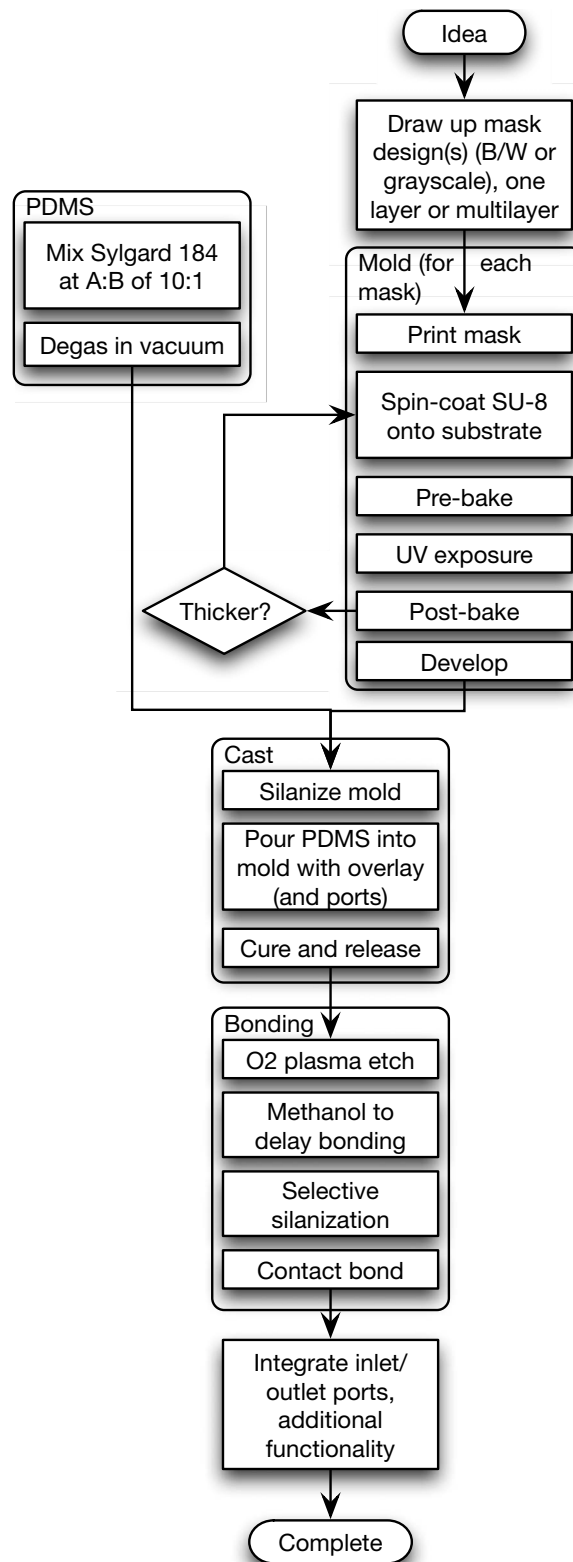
Idea

Draw up mask design(s) (B/W or grayscale), one layer or multilayer

PDMS

Mix Sylgard 184 at A:B of 10:1

Degas in vacuum

Mold (for each mask)

Print mask

Spin-coat SU-8 onto substrate

Pre-bake

UV exposure

Thicker?

Post-bake

Develop

Cast

Silanize mold

Pour PDMS into mold with overlay (and ports)

Cure and release

Bonding

O2 plasma etch

Methanol to delay bonding

Selective silanization

Contact bond

Integrate inlet/ outlet ports, additional functionality

Complete